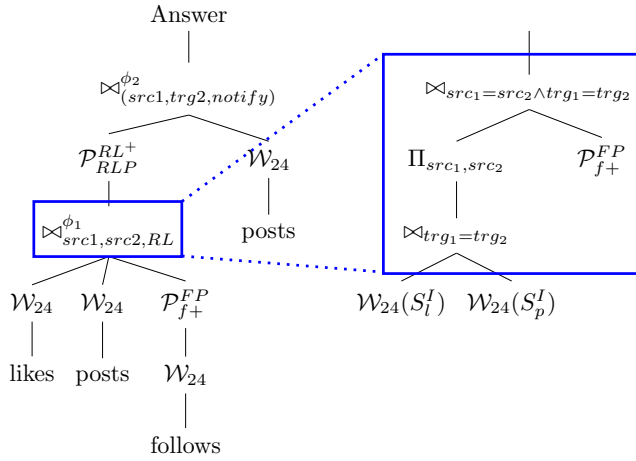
Answer

$\bowtie^{\phi_2}_{(src1,trg2,notify)}$

$\mathcal{P}^{RL^+}_{RLP}$

$\mathcal{W}_{24}$

posts

$\bowtie^{\phi_1}_{src1,src2,RL}$

$\mathcal{W}_{24}$

likes

$\mathcal{W}_{24}$

posts

$\mathcal{P}^{FP}_{f+}$

$\mathcal{W}_{24}$

follows

$\bowtie_{src_1=src_2 \wedge trg_1=trg_2}$

$\Pi_{src_1,src_2}$

$\mathcal{P}^{FP}_{f+}$

$\bowtie_{trg_1=trg_2}$

$\mathcal{W}_{24}(S^I_l)$

$\mathcal{W}_{24}(S^I_p)$